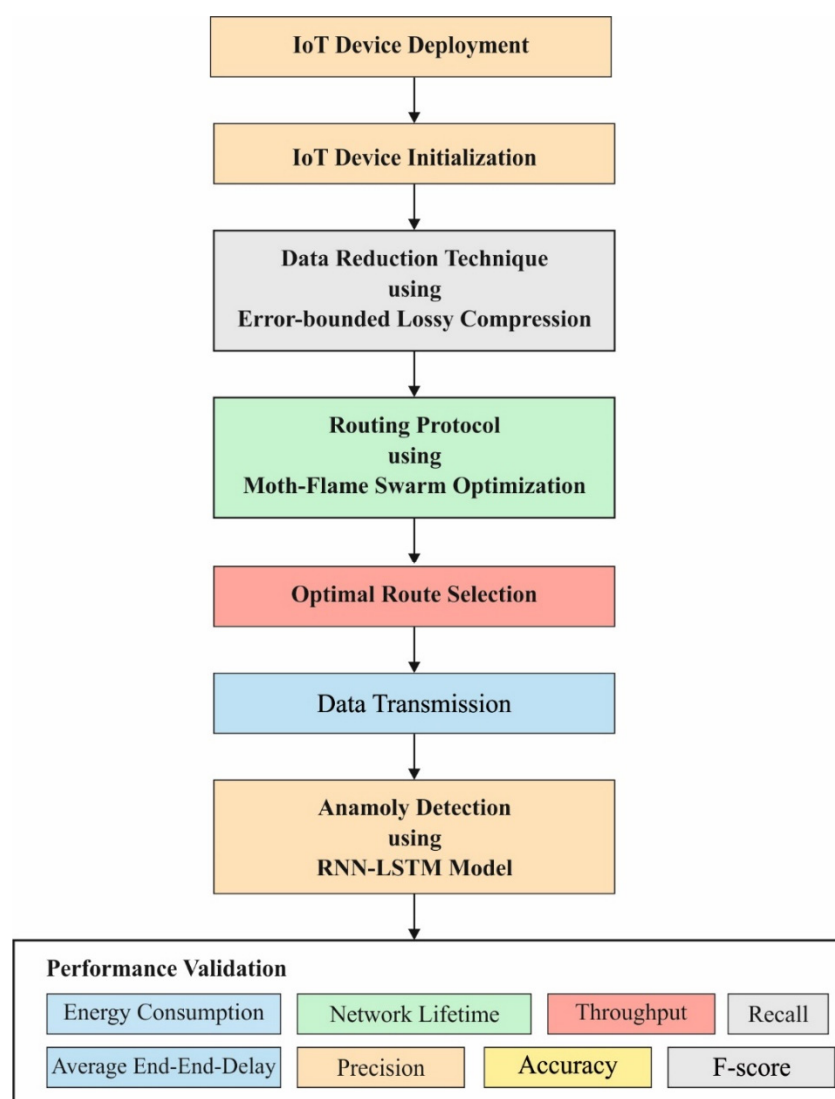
IoT Device Deployment

IoT Device Initialization

Data Reduction Technique using Error-bounded Lossy Compression

Routing Protocol using Moth-Flame Swarm Optimization

Optimal Route Selection

Data Transmission

Anamoly Detection using RNN-LSTM Model

Performance Validation

Energy Consumption
Network Lifetime
Throughput
Recall
Average End-End-Delay
Precision
Accuracy
F-score